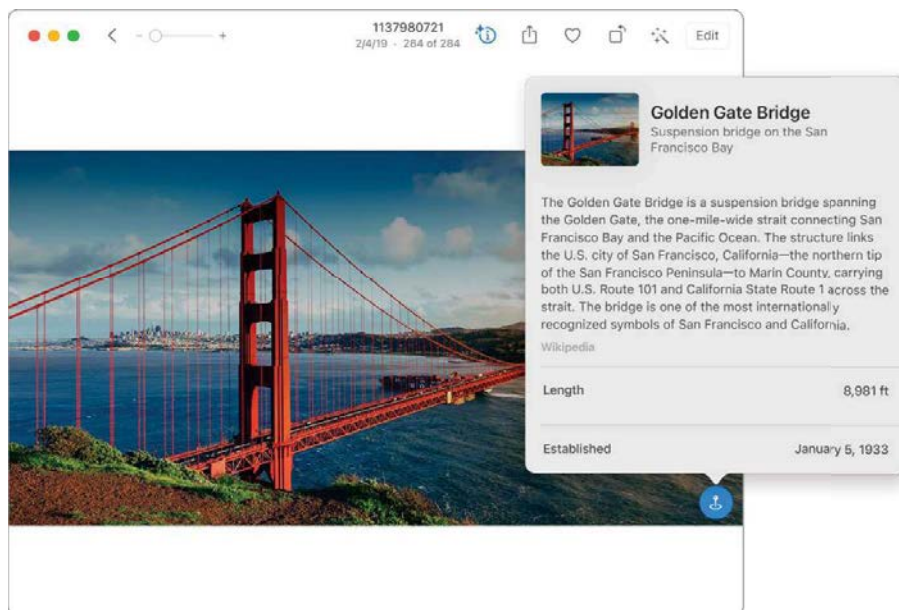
1137980721
2/4/19 - 284 of 284

Edit

Golden Gate Bridge
Suspension bridge on the San Francisco Bay

The Golden Gate Bridge is a suspension bridge spanning the Golden Gate, the one-mile-wide strait connecting San Francisco Bay and the Pacific Ocean. The structure links the U.S. city of San Francisco, California—the northern tip of the San Francisco Peninsula—to Marin County, carrying both U.S. Route 101 and California State Route 1 across the strait. The bridge is one of the most internationally recognized symbols of San Francisco and California.

Wikipedia

| Length | 8,981 ft |
|---|---|
| Established | January 5, 1933 |